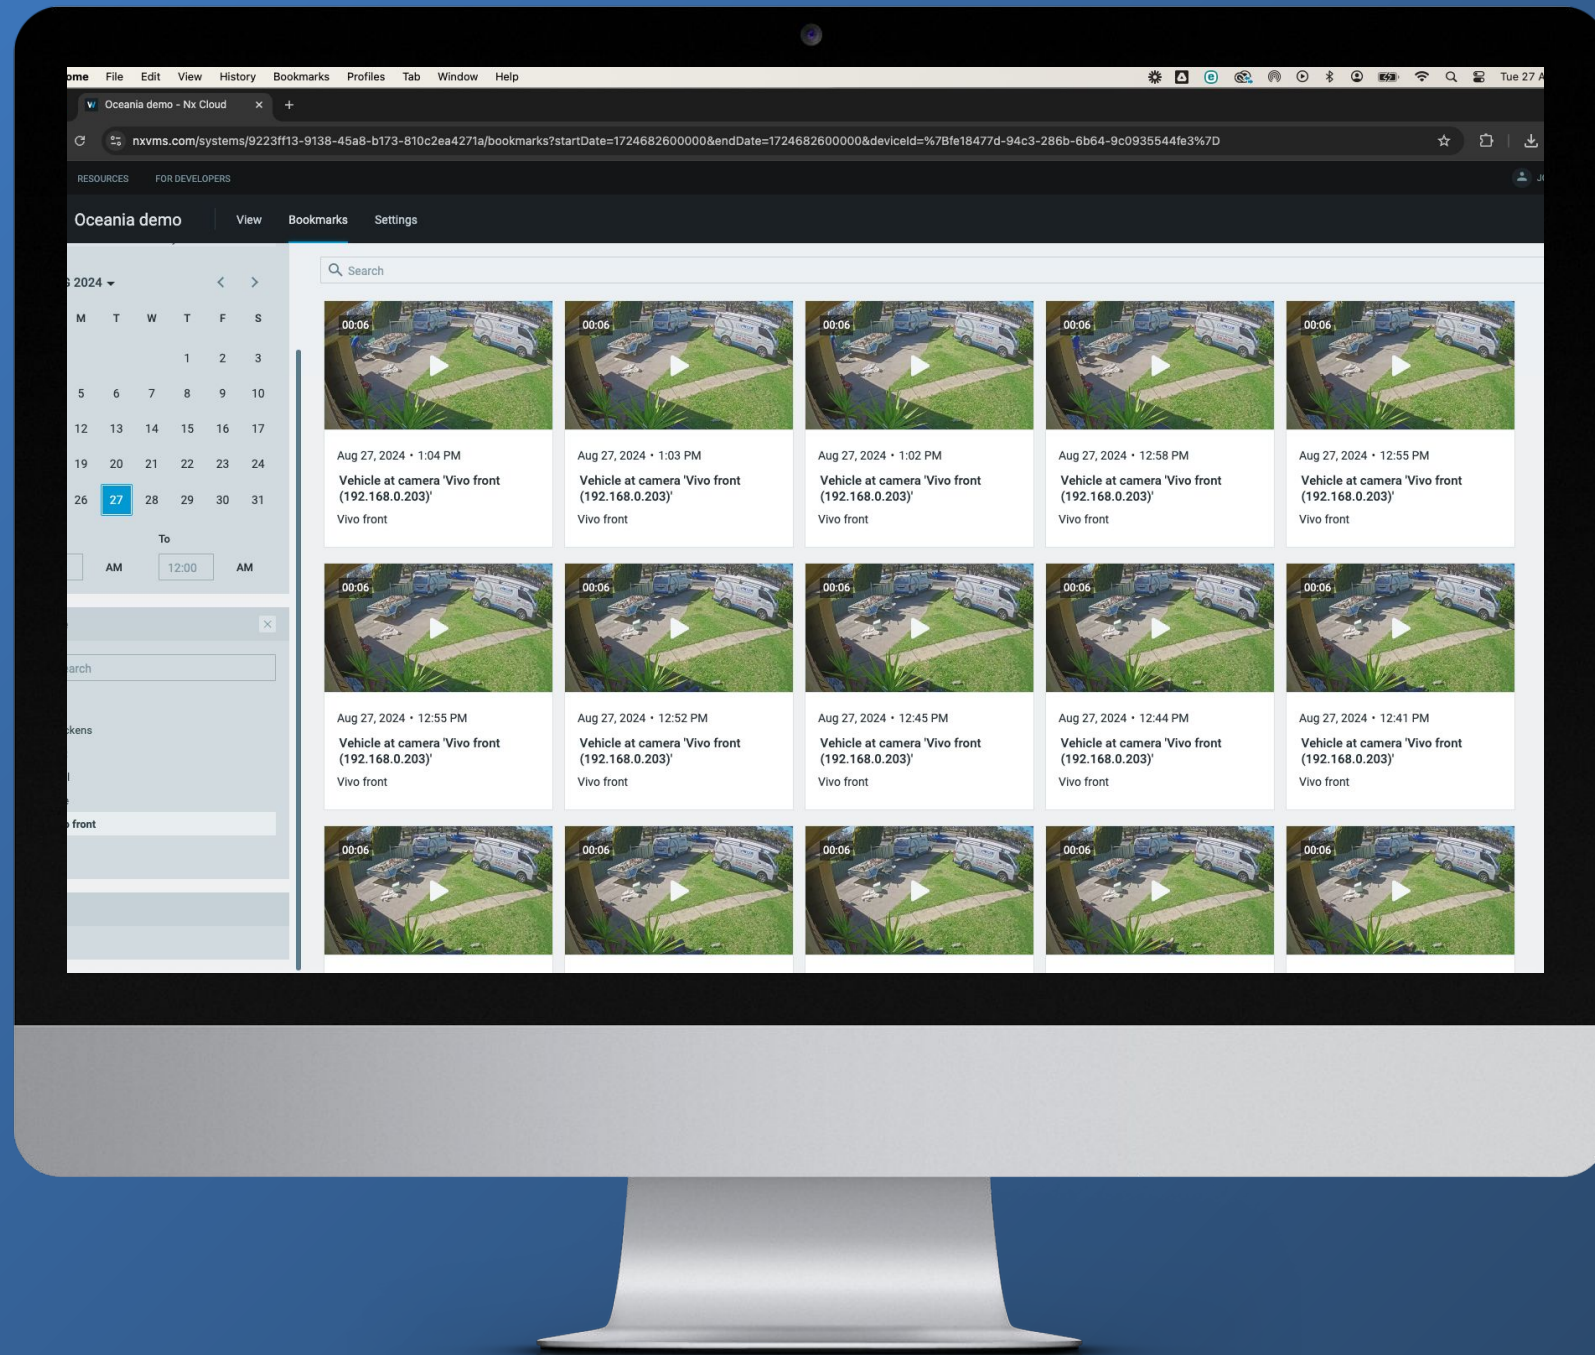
ome File Edit View History Bookmarks Profiles Tab Window Help

Tue 27 A

Oceania demo - Nx Cloud

nxvms.com/systems/9223ff13-9138-45a8-b173-810c2ea4271a/bookmarks?startDate=1724682600000&endDate=1724682600000&deviceId=%7Bfe18477d-94c3-286b-6b64-9c0935544fe3%7D

RESOURCES FOR DEVELOPERS

Oceania demo View Bookmarks Settings

2024

| M | T | W | T | F | S |
|---|---|---|---|---|---|
| | | | 1 | 2 | 3 |
| 5 | 6 | 7 | 8 | 9 | 10 |
| 12 | 13 | 14 | 15 | 16 | 17 |
| 19 | 20 | 21 | 22 | 23 | 24 |
| 26 | 27 | 28 | 29 | 30 | 31 |

To

AM 12:00 AM

arch

kens

front

Search

00:06
Aug 27, 2024 • 1:04 PM
Vehicle at camera 'Vivo front (192.168.0.203)'
Vivo front

00:06
Aug 27, 2024 • 1:03 PM
Vehicle at camera 'Vivo front (192.168.0.203)'
Vivo front

00:06
Aug 27, 2024 • 1:02 PM
Vehicle at camera 'Vivo front (192.168.0.203)'
Vivo front

00:06
Aug 27, 2024 • 12:58 PM
Vehicle at camera 'Vivo front (192.168.0.203)'
Vivo front

00:06
Aug 27, 2024 • 12:55 PM
Vehicle at camera 'Vivo front (192.168.0.203)'
Vivo front

00:06
Aug 27, 2024 • 12:55 PM
Vehicle at camera 'Vivo front (192.168.0.203)'
Vivo front

00:06
Aug 27, 2024 • 12:52 PM
Vehicle at camera 'Vivo front (192.168.0.203)'
Vivo front

00:06
Aug 27, 2024 • 12:45 PM
Vehicle at camera 'Vivo front (192.168.0.203)'
Vivo front

00:06
Aug 27, 2024 • 12:44 PM
Vehicle at camera 'Vivo front (192.168.0.203)'
Vivo front

00:06
Aug 27, 2024 • 12:41 PM
Vehicle at camera 'Vivo front (192.168.0.203)'
Vivo front

00:06
00:06
00:06
00:06
00:06